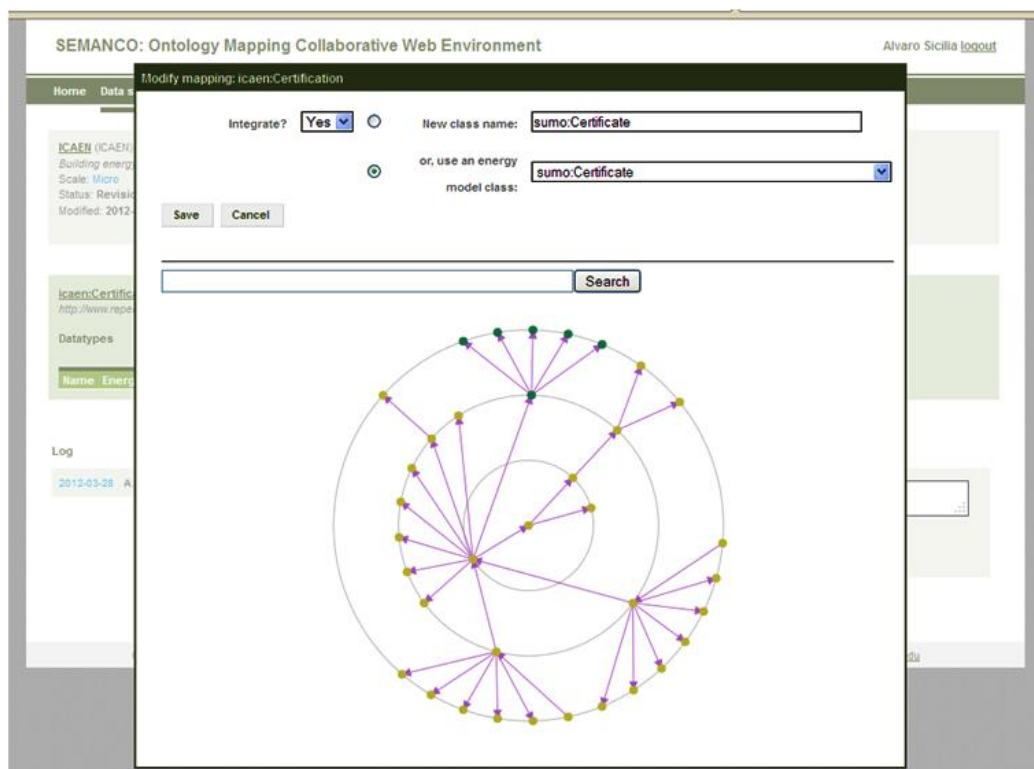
SEMANCO: Ontology Mapping Collaborative Web Environment

Alvaro Sicilia logout

Home Data s

Modify mapping: icaen:Certification

Integrate? Yes

New class name: sumo:Certificate

or, use an energy model class: sumo:Certificate

Save Cancel

Search

ICAEN (ICAEN)
Building energy
Scale: Micro
Status: Revisio
Modified: 2012-

icaen:Certific
http://www.repe

Datatypes

Name Energ

Log

2012-03-28 A